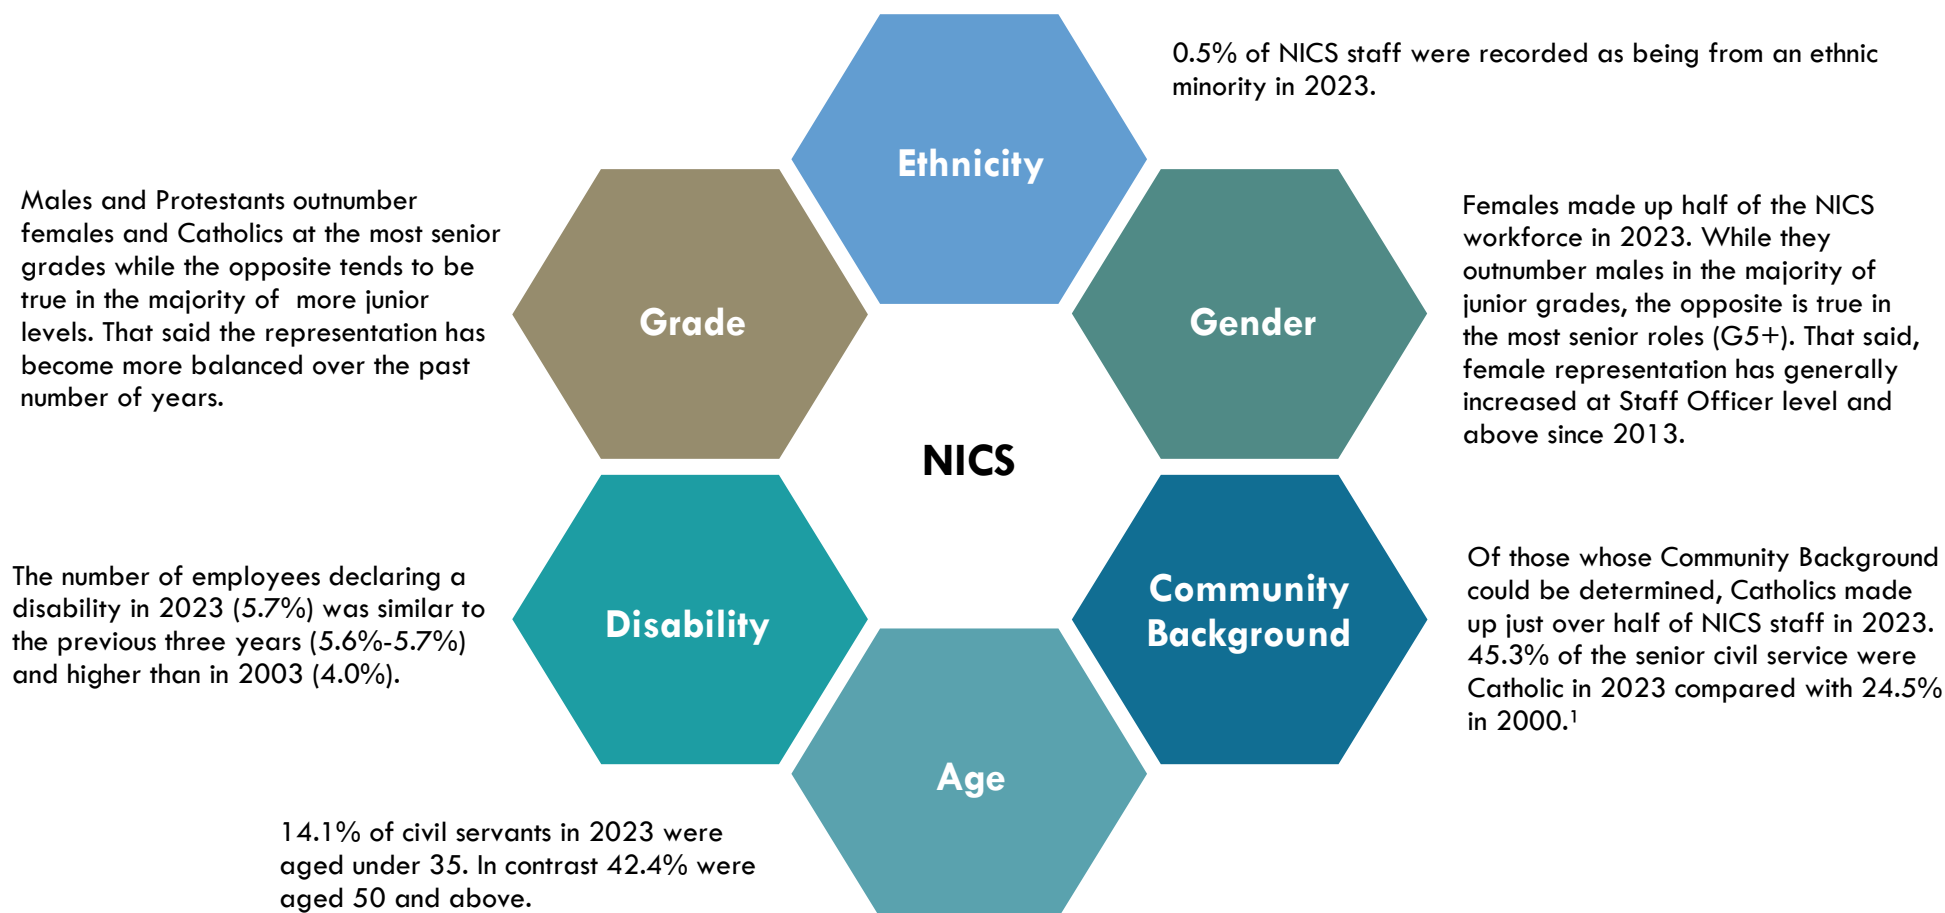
Ethnicity

0.5% of NICS staff were recorded as being from an ethnic minority in 2023.

Males and Protestants outnumber females and Catholics at the most senior grades while the opposite tends to be true in the majority of more junior levels. That said the representation has become more balanced over the past number of years.

Grade

Gender

Females made up half of the NICS workforce in 2023. While they outnumber males in the majority of junior grades, the opposite is true in the most senior roles (G5+). That said, female representation has generally increased at Staff Officer level and above since 2013.

NICS

The number of employees declaring a disability in 2023 (5.7%) was similar to the previous three years (5.6%-5.7%) and higher than in 2003 (4.0%).

Disability

Community Background

Of those whose Community Background could be determined, Catholics made up just over half of NICS staff in 2023. 45.3% of the senior civil service were Catholic in 2023 compared with 24.5% in 2000.$^1$

Age

14.1% of civil servants in 2023 were aged under 35. In contrast 42.4% were aged 50 and above.